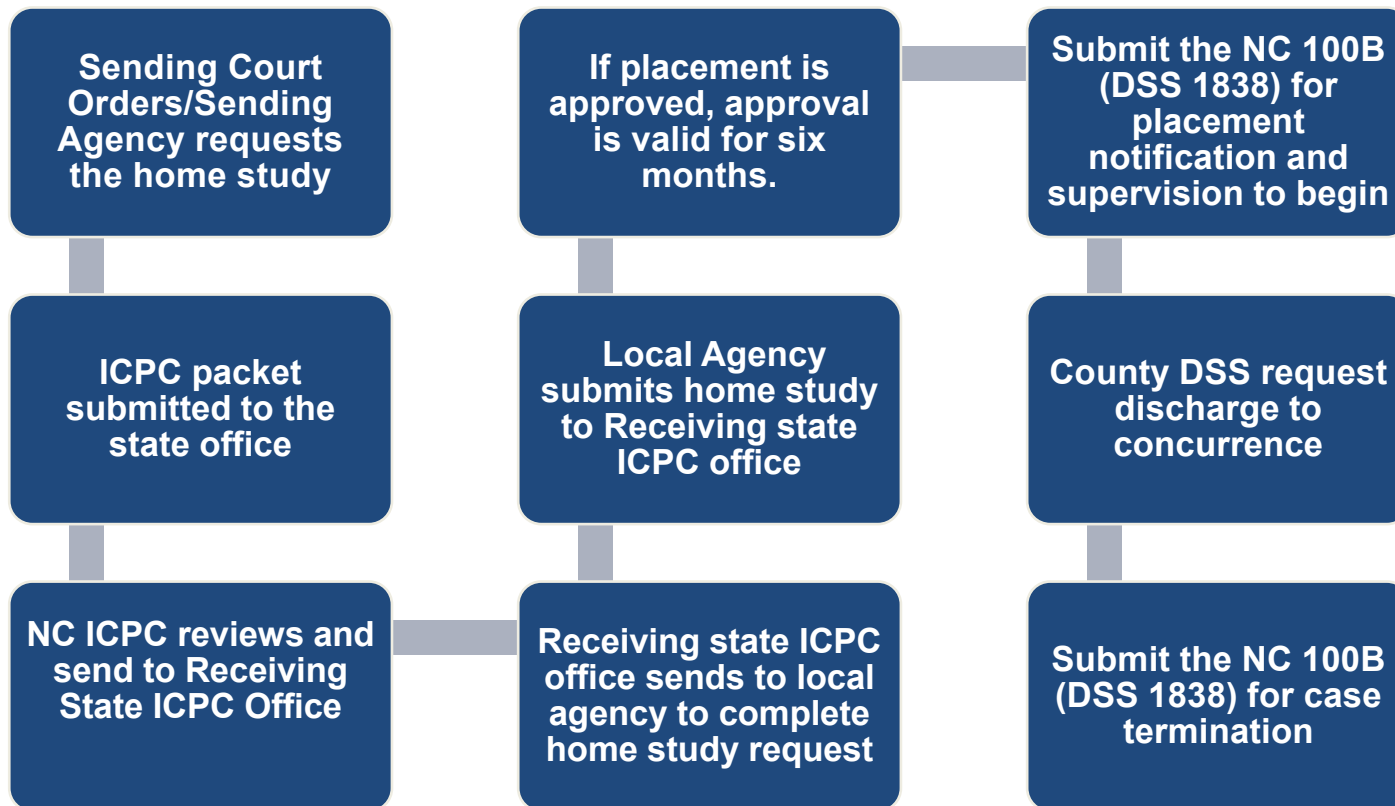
Sending Court Orders/Sending Agency requests the home study

ICPC packet submitted to the state office

NC ICPC reviews and send to Receiving State ICPC Office

Receiving state ICPC office sends to local agency to complete home study request

Local Agency submits home study to Receiving state ICPC office

If placement is approved, approval is valid for six months.

Submit the NC 100B (DSS 1838) for placement notification and supervision to begin

County DSS request discharge to concurrence

Submit the NC 100B (DSS 1838) for case termination